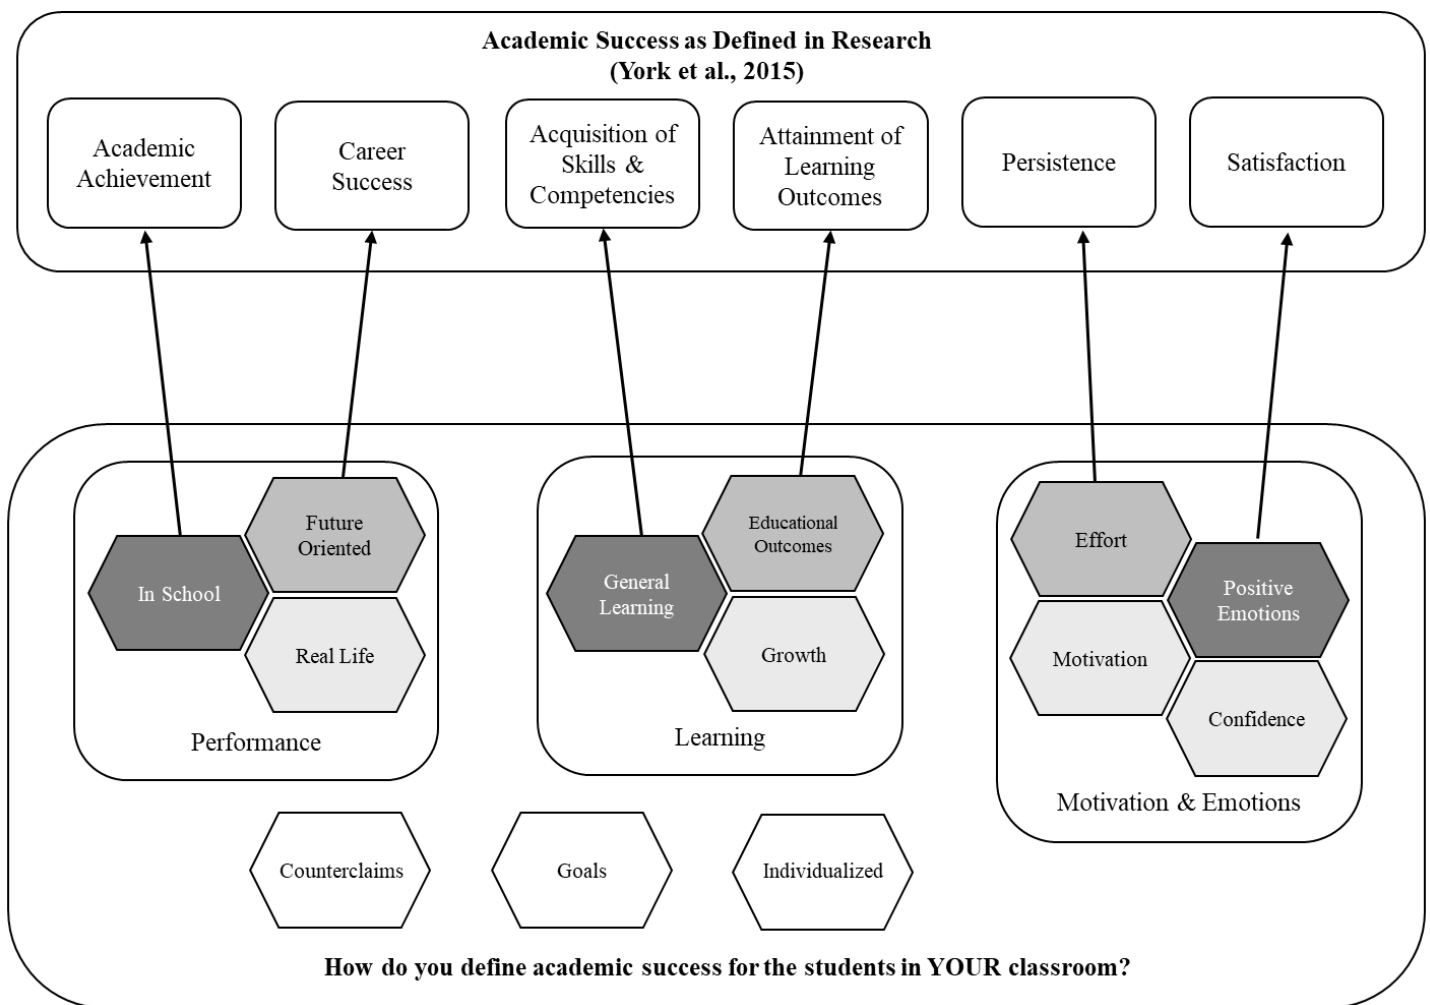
Academic Success as Defined in Research
(York et al., 2015)

Academic Achievement

Career Success

Acquisition of Skills & Competencies

Attainment of Learning Outcomes

Persistence

Satisfaction

In School

Future Oriented

Real Life

Performance

General Learning

Educational Outcomes

Growth

Learning

Effort

Positive Emotions

Motivation

Confidence

Motivation & Emotions

Counterclaims

Goals

Individualized

How do you define academic success for the students in YOUR classroom?